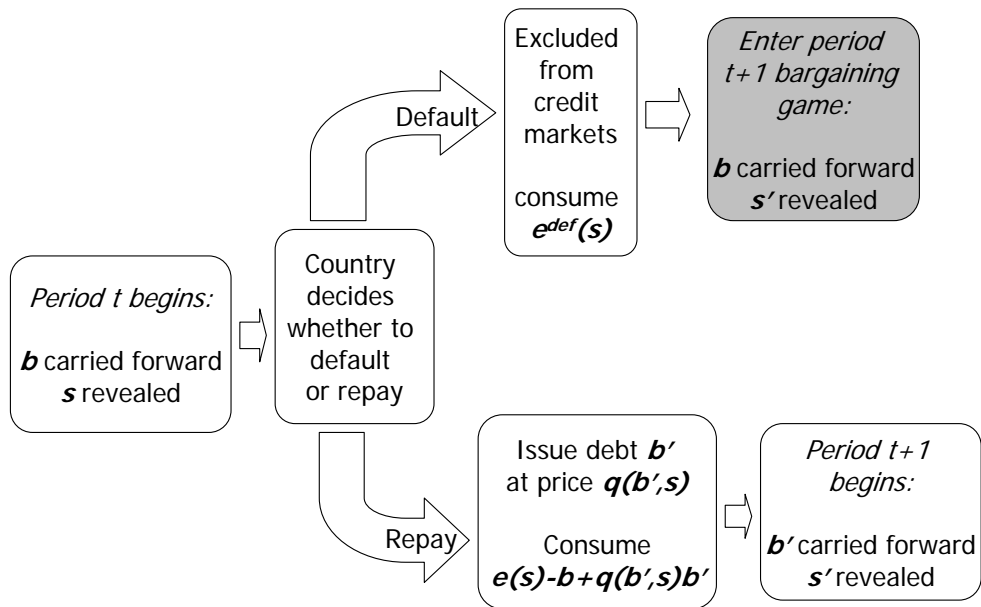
Period t begins:

b carried forward
s revealed

Country decides whether to default or repay

Default

Excluded from credit markets

consume $e^{def}(s)$

Enter period t+1 bargaining game:

b carried forward
s' revealed

Repay

Issue debt b' at price q(b',s)

Consume
e(s)-b+q(b',s)b'

Period t+1 begins:

b' carried forward
s' revealed